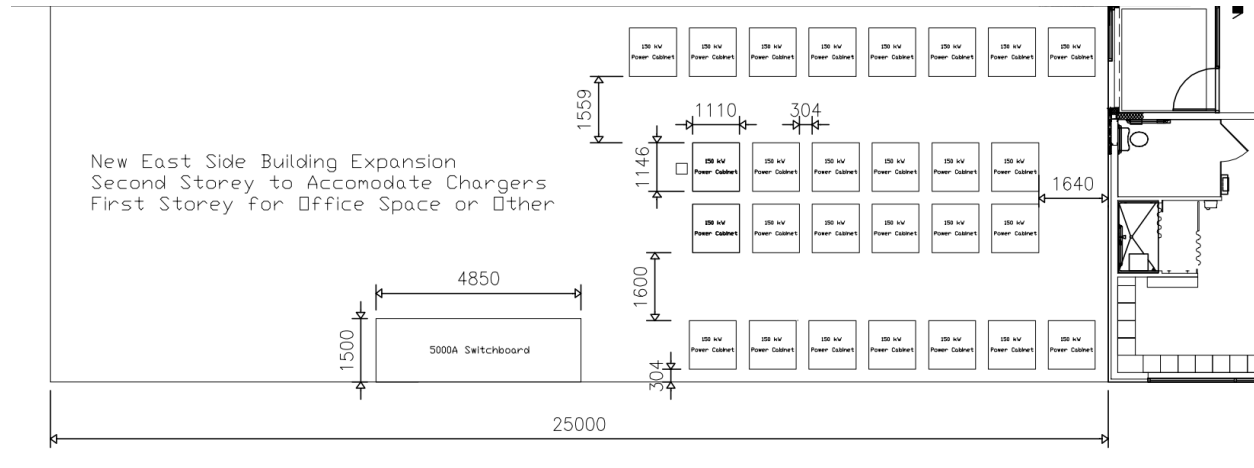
150 kW Power Cabinet
150 kW Power Cabinet
150 kW Power Cabinet
150 kW Power Cabinet
150 kW Power Cabinet
150 kW Power Cabinet
150 kW Power Cabinet
150 kW Power Cabinet

1559

1110

304

1146

New East Side Building Expansion
Second Storey to Accomodate Chargers
First Storey for Office Space or Other

150 kW Power Cabinet
150 kW Power Cabinet
150 kW Power Cabinet
150 kW Power Cabinet
150 kW Power Cabinet
150 kW Power Cabinet

1640

150 kW Power Cabinet
150 kW Power Cabinet
150 kW Power Cabinet
150 kW Power Cabinet
150 kW Power Cabinet
150 kW Power Cabinet

4850

1600

1500

5000A Switchboard

150 kW Power Cabinet
150 kW Power Cabinet
150 kW Power Cabinet
150 kW Power Cabinet
150 kW Power Cabinet
150 kW Power Cabinet
150 kW Power Cabinet

304

25000